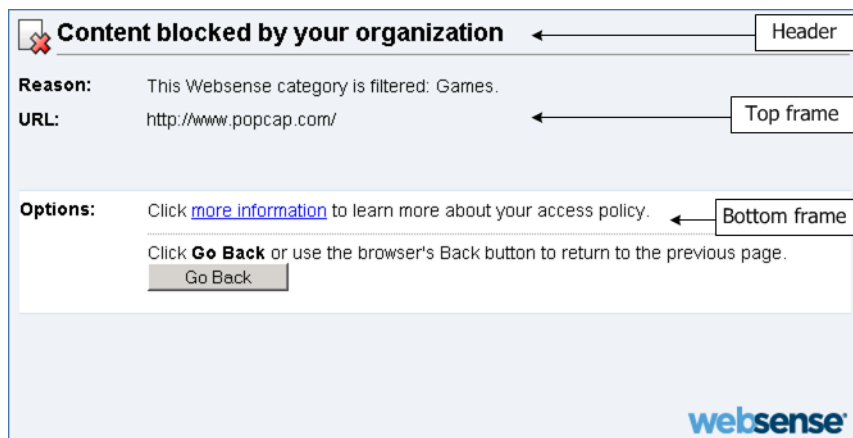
Content blocked by your organization

Header

Reason: This Websense category is filtered: Games.

URL: http://www.popcap.com/

Top frame

Options: Click more information to learn more about your access policy.

Bottom frame

Click **Go Back** or use the browser's Back button to return to the previous page.

Go Back

websense